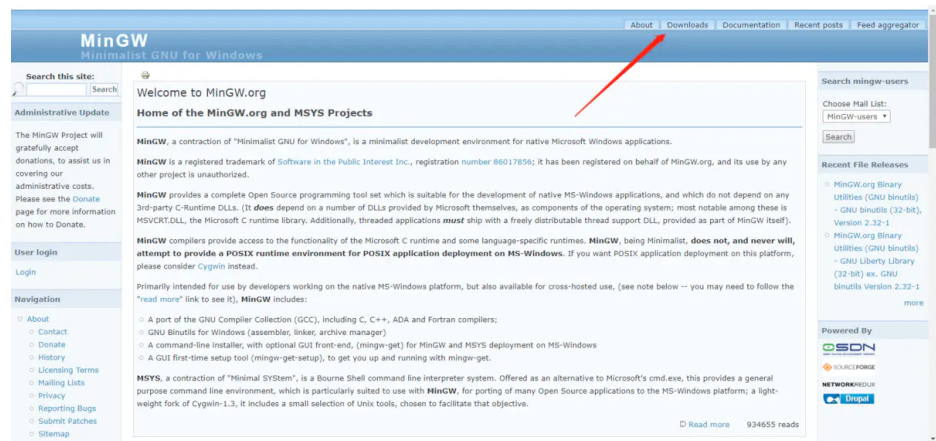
About | Downloads | Documentation | Recent posts | Feed aggregator

MinGW
Minimalist GNU for Windows

Search this site:
Search

Administrative Update

The MinGW Project will gratefully accept donations, to assist us in covering our administrative costs. Please see the Donate page for more information on how to Donate.

User login

Login

Navigation

About
Contact
Donate
History
Licensing Terms
Mailing Lists
Privacy
Reporting Bugs
Submit Patches
Sitemap

Welcome to MinGW.org

Home of the MinGW.org and MSYS Projects

MinGW, a contraction of "Minimalist GNU for Windows", is a minimalist development environment for native Microsoft Windows applications.

MinGW is a registered trademark of Software in the Public Interest Inc., registration number 86017856; it has been registered on behalf of MinGW.org, and its use by any other project is unauthorized.

MinGW provides a complete Open Source programming tool set which is suitable for the development of native MS-Windows applications, and which do not depend on any 3rd-party C-Runtime DLLs. (It does depend on a number of DLLs provided by Microsoft themselves, as components of the operating system; most notable among these is MSVCRT.DLL, the Microsoft C runtime library. Additionally, threaded applications must ship with a freely distributable thread support DLL, provided as part of MinGW itself).

MinGW compilers provide access to the functionality of the Microsoft C runtime and some language-specific runtimes. MinGW, being Minimalist, does not, and never will, attempt to provide a POSIX runtime environment for POSIX application deployment on MS-Windows. If you want POSIX application deployment on this platform, please consider Cygwin instead.

Primarily intended for use by developers working on the native MS-Windows platform, but also available for cross-hosted use, (see note below -- you may need to follow the "read more" link to see it), MinGW includes:

A port of the GNU Compiler Collection (GCC), including C, C++, ADA and Fortran compilers;
GNU Binutils for Windows (assembler, linker, archive manager)
A command-line installer, with optional GUI front-end, (mingw-get) for MinGW and MSYS deployment on MS-Windows
A GUI first-time setup tool (mingw-get-setup), to get you up and running with mingw-get.

MSYS, a contraction of "Minimal SYStem", is a Bourne Shell command line interpreter system. Offered as an alternative to Microsoft's cmd.exe, this provides a general purpose command line environment, which is particularly suited to use with MinGW, for porting of many Open Source applications to the MS-Windows platform; a light-weight fork of Cygwin-1.3, it includes a small selection of Unix tools, chosen to facilitate that objective.

Read more 934655 reads

Search mingw-users

Choose Mail List:
MinGW-users
Search

Recent File Releases

MinGW.org Binary Utilities (GNU binutils) - GNU binutils (32-bit), Version 2.32-1
MinGW.org Binary Utilities (GNU binutils) - GNU Liberty Library (32-bit) ex. GNU binutils Version 2.32-1
more

Powered By

OSDN
SOURCEFORGE
NETWORKREDUX
Drupal